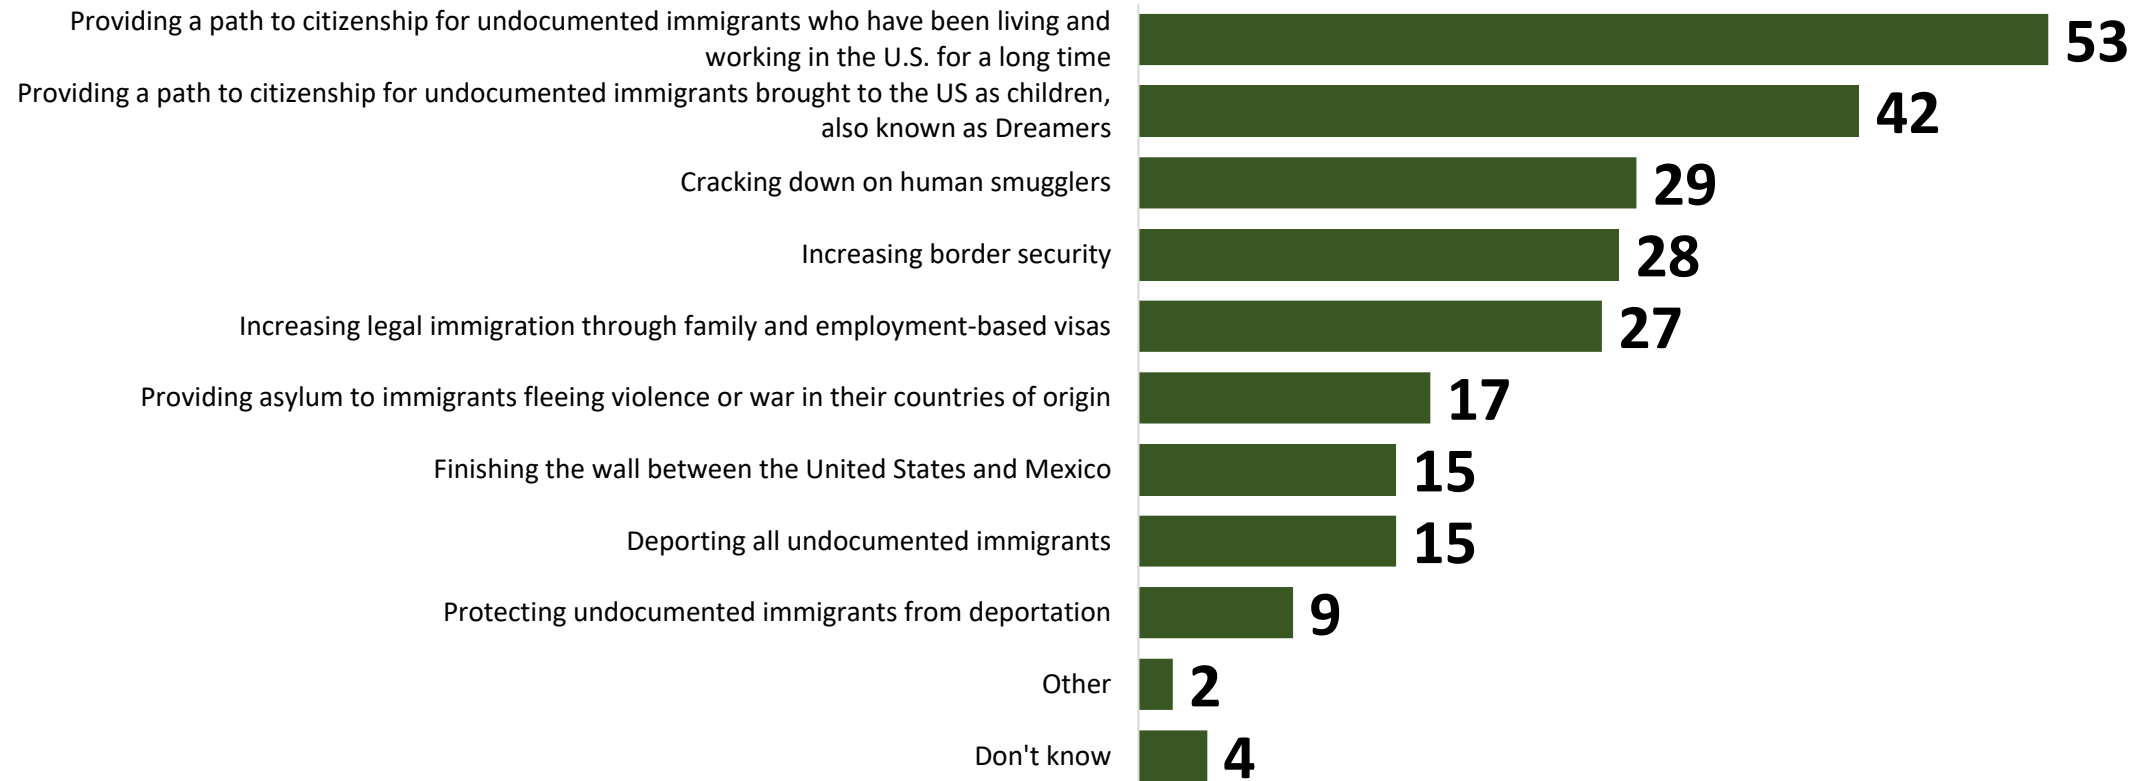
Providing a path to citizenship for undocumented immigrants who have been living and working in the U.S. for a long time 53

Providing a path to citizenship for undocumented immigrants brought to the US as children, also known as Dreamers 42

Cracking down on human smugglers 29

Increasing border security 28

Increasing legal immigration through family and employment-based visas 27

Providing asylum to immigrants fleeing violence or war in their countries of origin 17

Finishing the wall between the United States and Mexico 15

Deporting all undocumented immigrants 15

Protecting undocumented immigrants from deportation 9

Other 2

Don't know 4